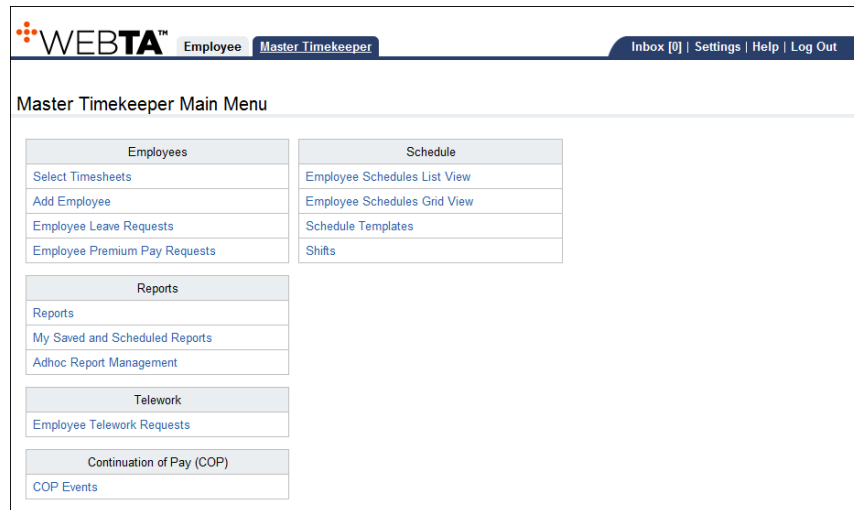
WEBTA™ Employee Master Timekeeper Inbox [0] | Settings | Help | Log Out

Master Timekeeper Main Menu

| Employees |
|---|
| Select Timesheets |
| Add Employee |
| Employee Leave Requests |
| Employee Premium Pay Requests |

| Reports |
|---|
| Reports |
| My Saved and Scheduled Reports |
| Adhoc Report Management |

| Telework |
|---|
| Employee Telework Requests |

| Continuation of Pay (COP) |
|---|
| COP Events |

| Schedule |
|---|
| Employee Schedules List View |
| Employee Schedules Grid View |
| Schedule Templates |
| Shifts |